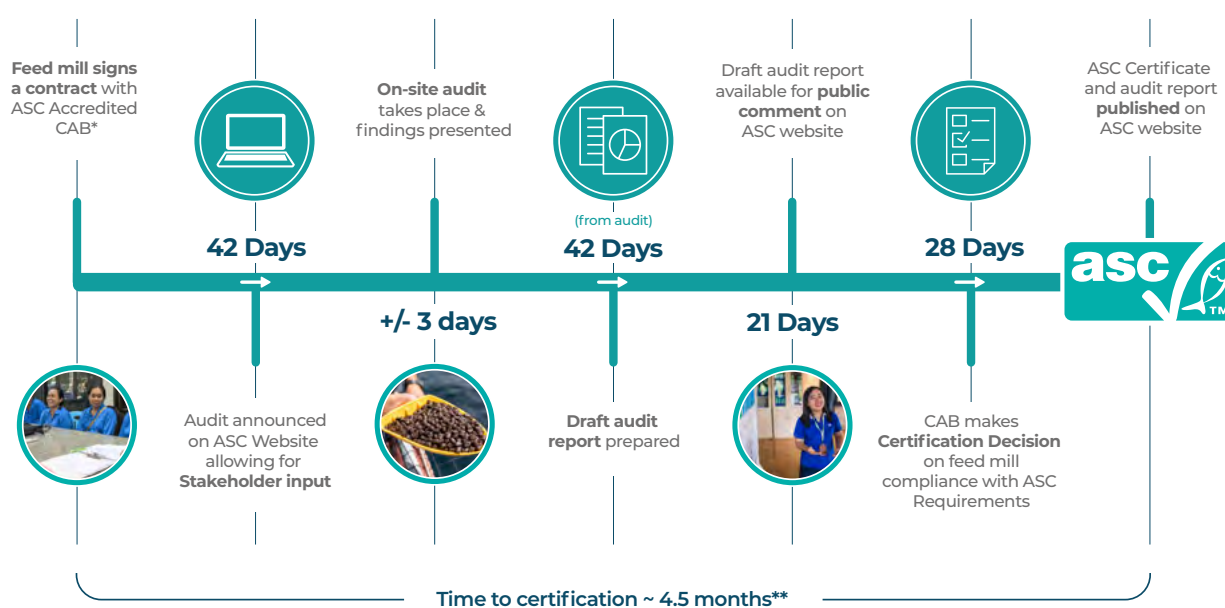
**Feed mill signs a contract** with ASC Accredited CAB*

**On-site audit** takes place & findings presented

Draft audit report available for **public comment** on ASC website

ASC Certificate and audit report **published** on ASC website

42 Days

(from audit)

42 Days

28 Days

asc

TM

+/- 3 days

21 Days

Audit announced on ASC Website allowing for **Stakeholder input**

**Draft audit report** prepared

CAB makes **Certification Decision** on feed mill compliance with ASC Requirements

Time to certification ~ 4.5 months**